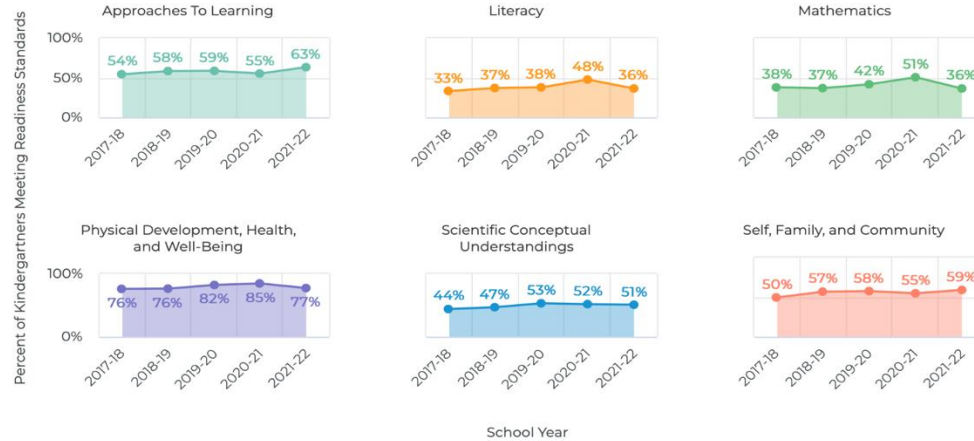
Percent of Kindergartners Meeting Readiness Standards

Approaches To Learning

100%
50%
0%

54% 58% 59% 55% 63%

2017-18 2018-19 2019-20 2020-21 2021-22

Literacy

33% 37% 38% 48% 36%

2017-18 2018-19 2019-20 2020-21 2021-22

Mathematics

38% 37% 42% 51% 36%

2017-18 2018-19 2019-20 2020-21 2021-22

Physical Development, Health, and Well-Being

100%
0%

76% 76% 82% 85% 77%

2017-18 2018-19 2019-20 2020-21 2021-22

Scientific Conceptual Understandings

44% 47% 53% 52% 51%

2017-18 2018-19 2019-20 2020-21 2021-22

Self, Family, and Community

50% 57% 58% 55% 59%

2017-18 2018-19 2019-20 2020-21 2021-22

School Year